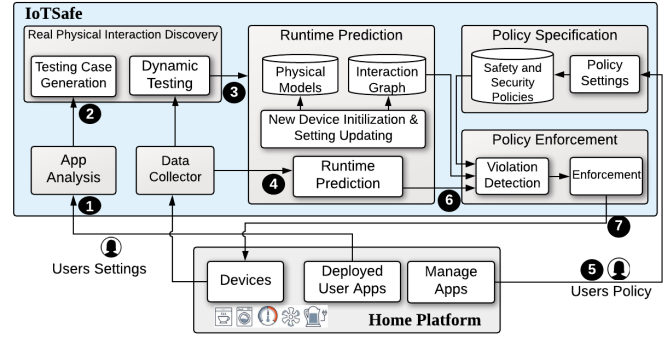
IoTSafe

Real Physical Interaction Discovery

Testing Case Generation

Dynamic Testing

Runtime Prediction

Physical Models

Interaction Graph

New Device Initilization & Setting Updating

Policy Specification

Safety and Security Policies

Policy Settings

Policy Enforcement

App Analysis

Data Collector

Runtime Prediction

Violation Detection

Enforcement

1

2

3

4

5

6

7

Users Settings

Devices

Deployed User Apps

Manage Apps

Users Policy

Home Platform